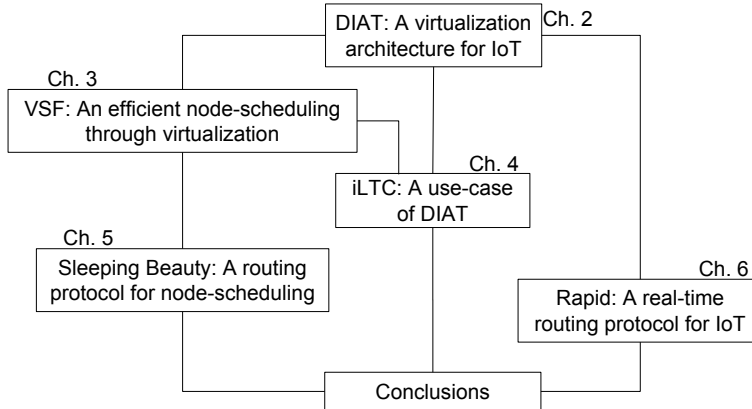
DIAT: A virtualization architecture for IoT

Ch. 2

Ch. 3

VSF: An efficient node-scheduling through virtualization

Ch. 4

iLTC: A use-case of DIAT

Ch. 5

Sleeping Beauty: A routing protocol for node-scheduling

Ch. 6

Rapid: A real-time routing protocol for IoT

Conclusions